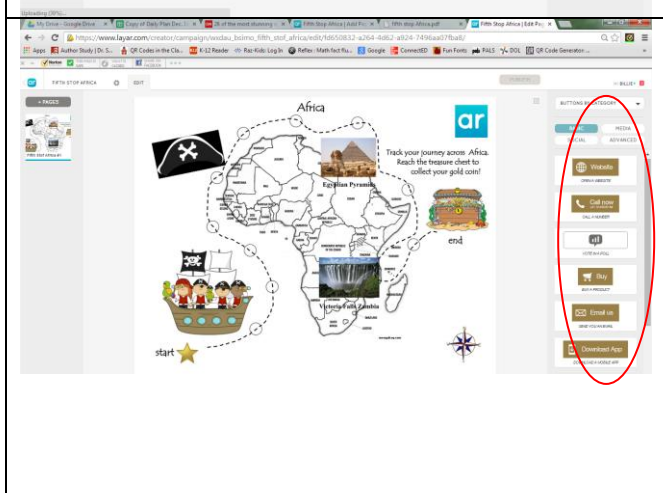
Uploading (9/%)...

My Drive - Google Drive × | Copy of Daily Plan Dec × | 26 of the most stunning × | Fifth Stop Africa | Add Pa × | fifth stop Africa.pdf × | Fifth Stop Africa | Edit Pa ×

https://www.layar.com/creator/campaign/wsdau_bsimo_fifth_stof_africa/edit/fd650832-a264-4d62-a824-7496aa07fba8/

Apps | Author Study | Dr. S... | QR Codes in the Cla... | K-12 Reader | Raz-Kids: Log In | Reflex : Math fact flu... | Google | ConnectED | Fun Fonts | PALS | DOL | QR Code Generator...

FIFTH STOP AFRICA | EDIT

+ PAGES

FIFTH STOP AFRICA.PF

Africa

ar

Track your journey across Africa. Reach the treasure chest to collect your gold coin!

Egyptian Pyramids

end

Victoria Falls Zambia

start

BUTTONS BY CATEGORY

BASIC | MEDIA
SOCIAL | ADVANCED

Website
OPEN A WEBSITE

Call now
CALL A NUMBER

VOTE IN A POLL

Buy
BUY A PRODUCT

Email us
SEND YOU AN EMAIL

Download App
DOWNLOAD A MOBILE APP